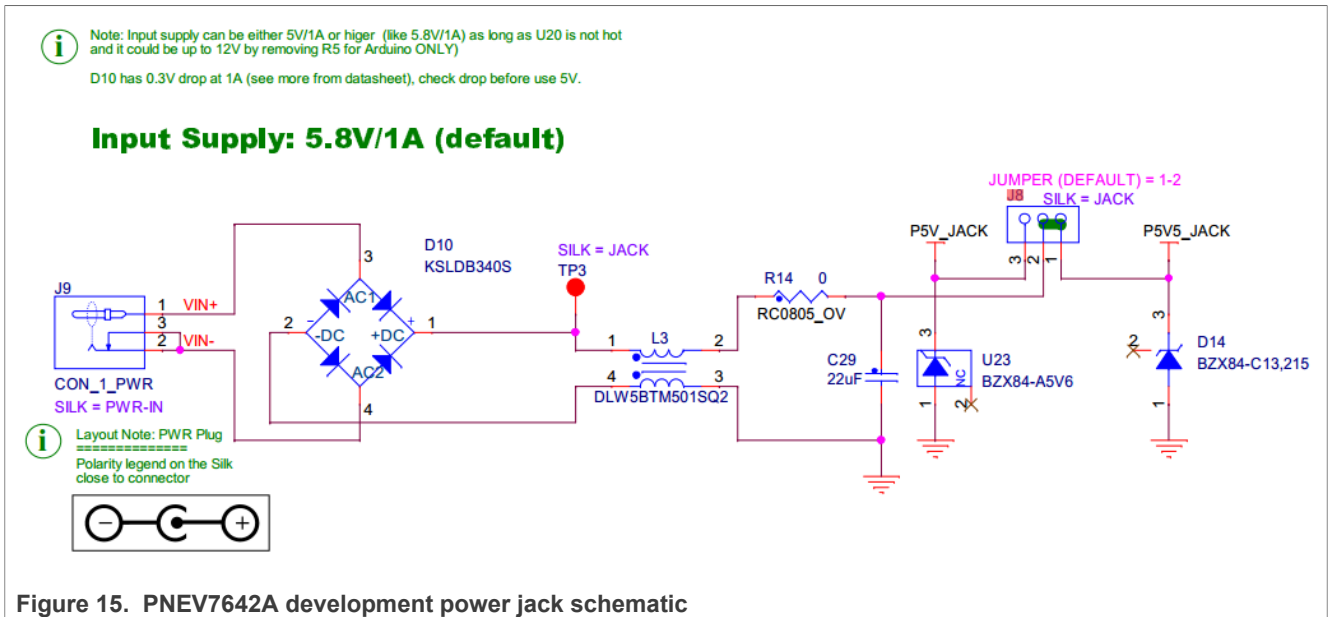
i Note: Input supply can be either 5V/1A or higer (like 5.8V/1A) as long as U20 is not hot and it could be up to 12V by removing R5 for Arduino ONLY)

D10 has 0.3V drop at 1A (see more from datasheet), check drop before use 5V.

Input Supply: 5.8V/1A (default)

JUMPER (DEFAULT) = 1-2
J8
SILK = JACK

P5V_JACK
P5V5_JACK

3 2 1

D10
KSLDB340S

SILK = JACK
TP3

J9
1 VIN+
3
2 VIN-
CON_1_PWR
SILK = PWR-IN

3
AC1
2 - -DC +DC + 1
AC2
4

1 L3 2
4 3
DLW5BTM501SQ2

R14 0
RC0805_OV

C29
22uF

3
U23
NC
BZX84-A5V6
1 2

2
3
D14
BZX84-C13,215
1

i Layout Note: PWR Plug
==============
Polarity legend on the Silk close to connector

Figure 15. PNEV7642A development power jack schematic